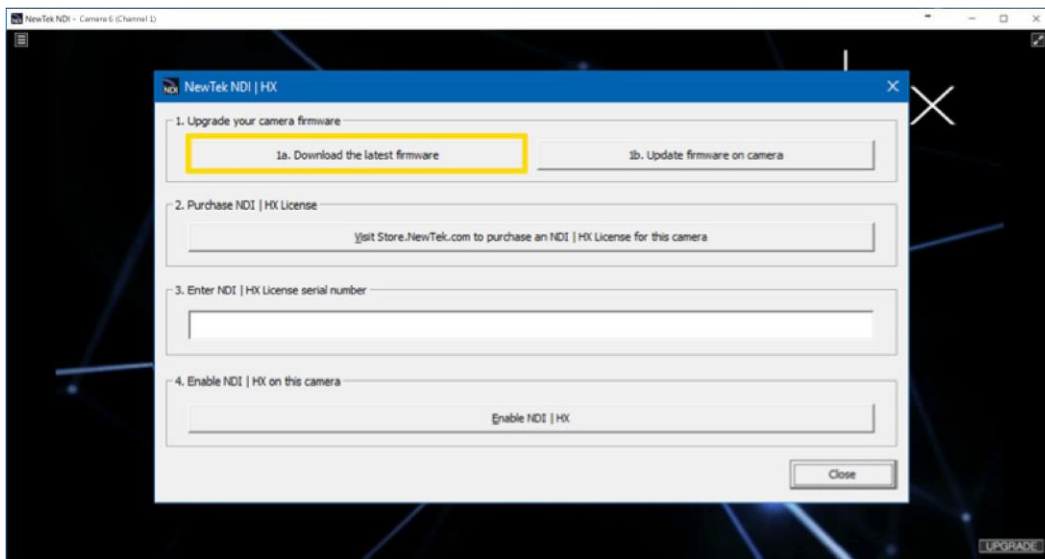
NewTek NDI - Camera 6 (Channel 1)

NewTek NDI | HX

1. Upgrade your camera firmware

1a. Download the latest firmware

1b. Update firmware on camera

2. Purchase NDI | HX License

Visit Store.NewTek.com to purchase an NDI | HX License for this camera

3. Enter NDI | HX License serial number

4. Enable NDI | HX on this camera

Enable NDI | HX

Close

UPGRADE